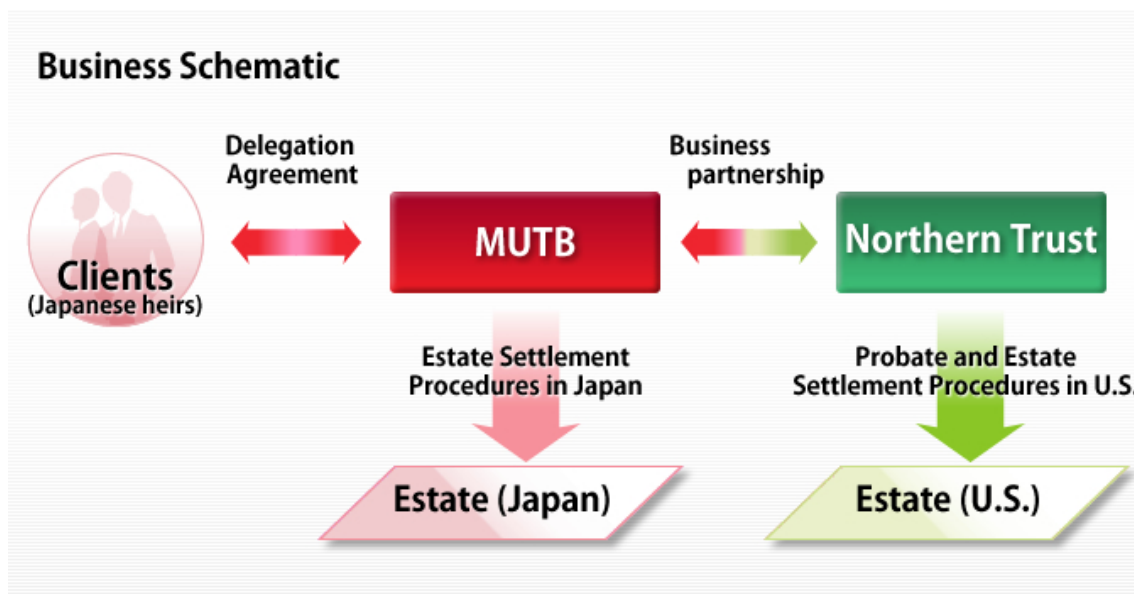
Business Schematic

Delegation Agreement

Business partnership

Clients (Japanese heirs)

MUTB

Northern Trust

Estate Settlement Procedures in Japan

Probate and Estate Settlement Procedures in U.S.

Estate (Japan)

Estate (U.S.)